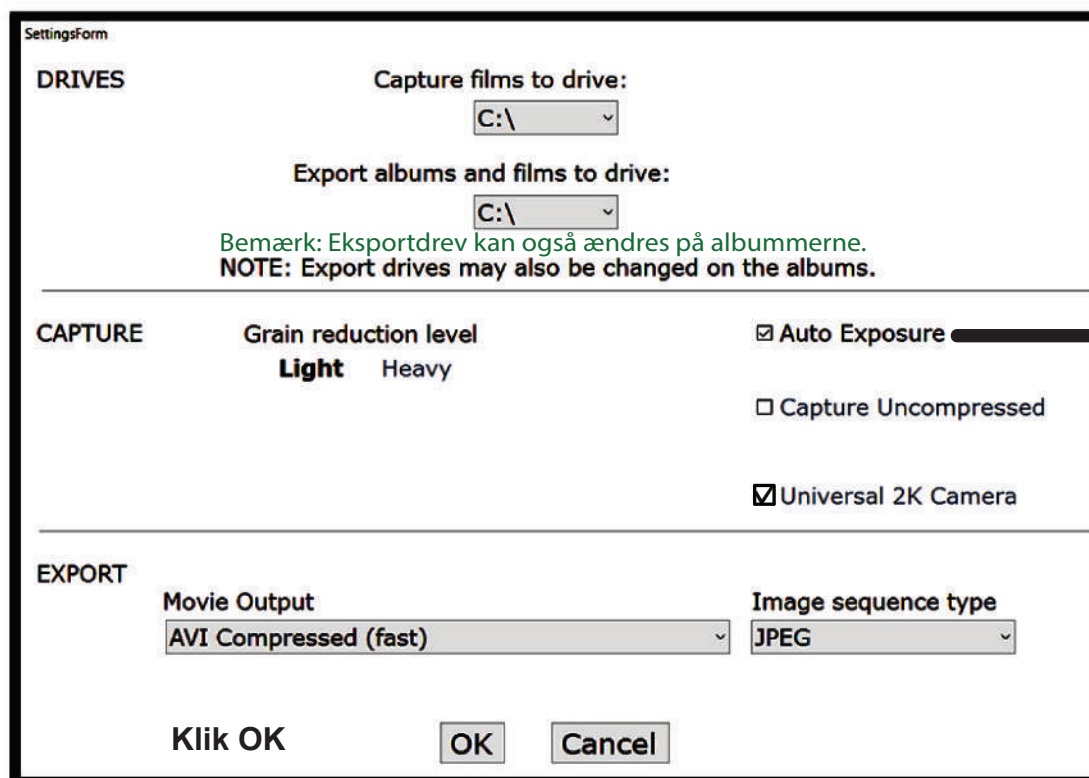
SettingsForm

DRIVES

Capture films to drive:

C:\

Export albums and films to drive:

C:\

Bemærk: Eksportdrev kan også ændres på albummerne.
NOTE: Export drives may also be changed on the albums.

CAPTURE

Grain reduction level

Light Heavy

☑ Auto Exposure

☐ Capture Uncompressed

☑ Universal 2K Camera

EXPORT

Movie Output

AVI Compressed (fast)

Image sequence type

JPEG

Klik OK

OK

Cancel